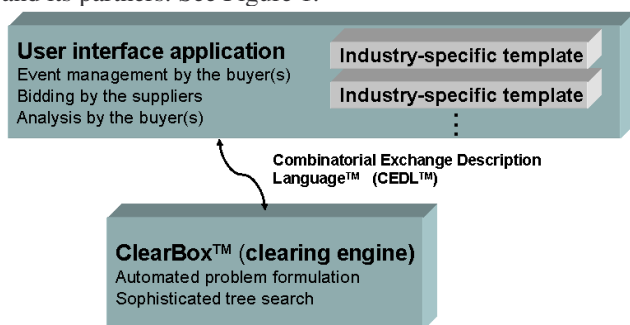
and its partners. See Figure 1.

User interface application
Event management by the buyer(s)
Bidding by the suppliers
Analysis by the buyer(s)

Industry-specific template
Industry-specific template
⋮

Combinatorial Exchange Description Language™ (CEDL™)

ClearBox™ (clearing engine)
Automated problem formulation
Sophisticated tree search